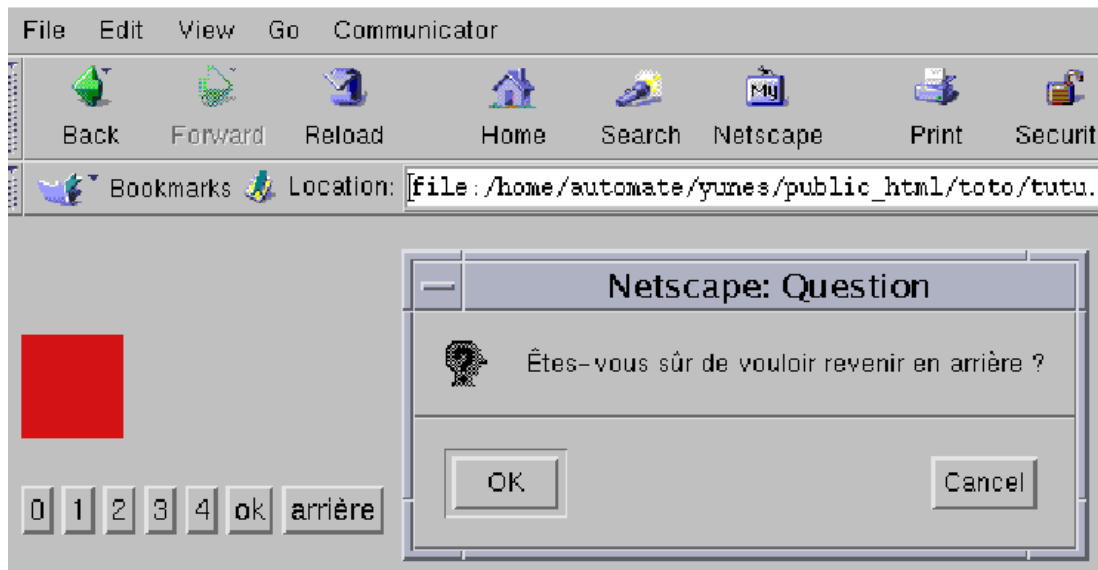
File Edit View Go Communicator

Back Forward Reload Home Search Netscape Print Securit

Bookmarks Location: file:/home/automate/yunes/public_html/toto/tutu.

Netscape: Question

Êtes-vous sûr de vouloir revenir en arrière ?

OK

Cancel

0 1 2 3 4 ok arrière